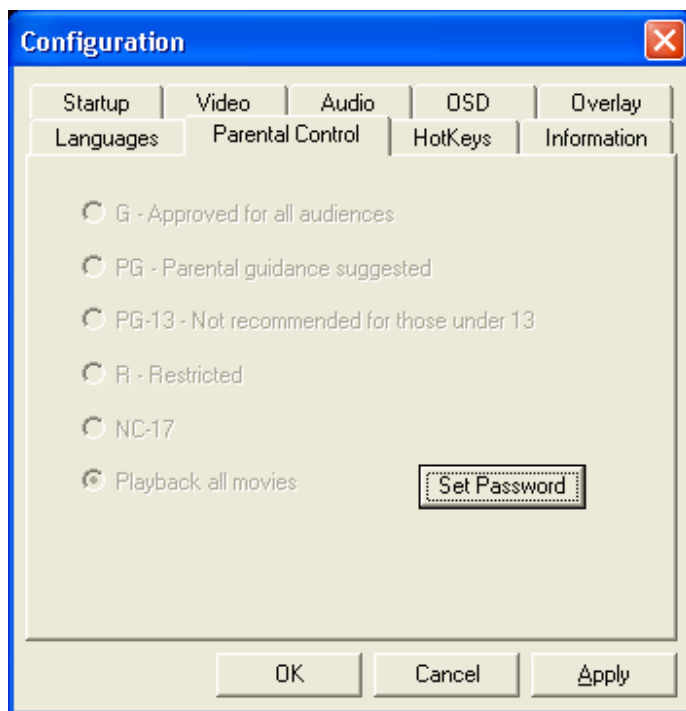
Configuration

Startup
Video
Audio
OSD
Overlay
Languages
Parental Control
HotKeys
Information

G - Approved for all audiences
PG - Parental guidance suggested
PG-13 - Not recommended for those under 13
R - Restricted
NC-17
Playback all movies

Set Password

OK
Cancel
Apply